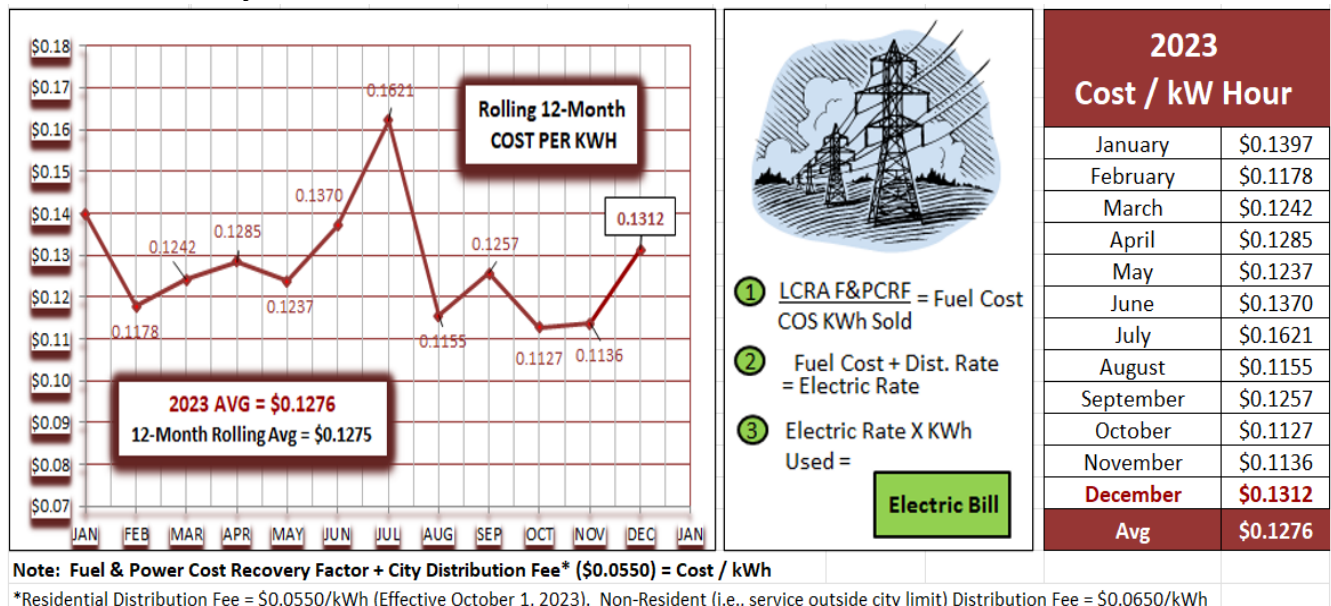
$0.18
$0.17
$0.16
$0.15
$0.14
$0.13
$0.12
$0.11
$0.10
$0.09
$0.08
$0.07

Rolling 12-Month COST PER KWH

0.1621
0.1370
0.1242
0.1285
0.1257
0.1312
0.1178
0.1237
0.1155
0.1127
0.1136

2023 AVG = $0.1276
12-Month Rolling Avg = $0.1275

JAN FEB MAR APR MAY JUN JUL AUG SEP OCT NOV DEC JAN

1 $\frac{\text{LCRA F\&PCRF}}{\text{COS KWh Sold}}$ = Fuel Cost

2 Fuel Cost + Dist. Rate = Electric Rate

3 Electric Rate X KWh Used =

Electric Bill

| 2023 Cost / kW Hour | |
|---|---|
| January | $0.1397 |
| February | $0.1178 |
| March | $0.1242 |
| April | $0.1285 |
| May | $0.1237 |
| June | $0.1370 |
| July | $0.1621 |
| August | $0.1155 |
| September | $0.1257 |
| October | $0.1127 |
| November | $0.1136 |
| December | $0.1312 |
| Avg | $0.1276 |

Note: Fuel & Power Cost Recovery Factor + City Distribution Fee* ($0.0550) = Cost / kWh

*Residential Distribution Fee = $0.0550/kWh (Effective October 1, 2023). Non-Resident (i.e., service outside city limit) Distribution Fee = $0.0650/kWh